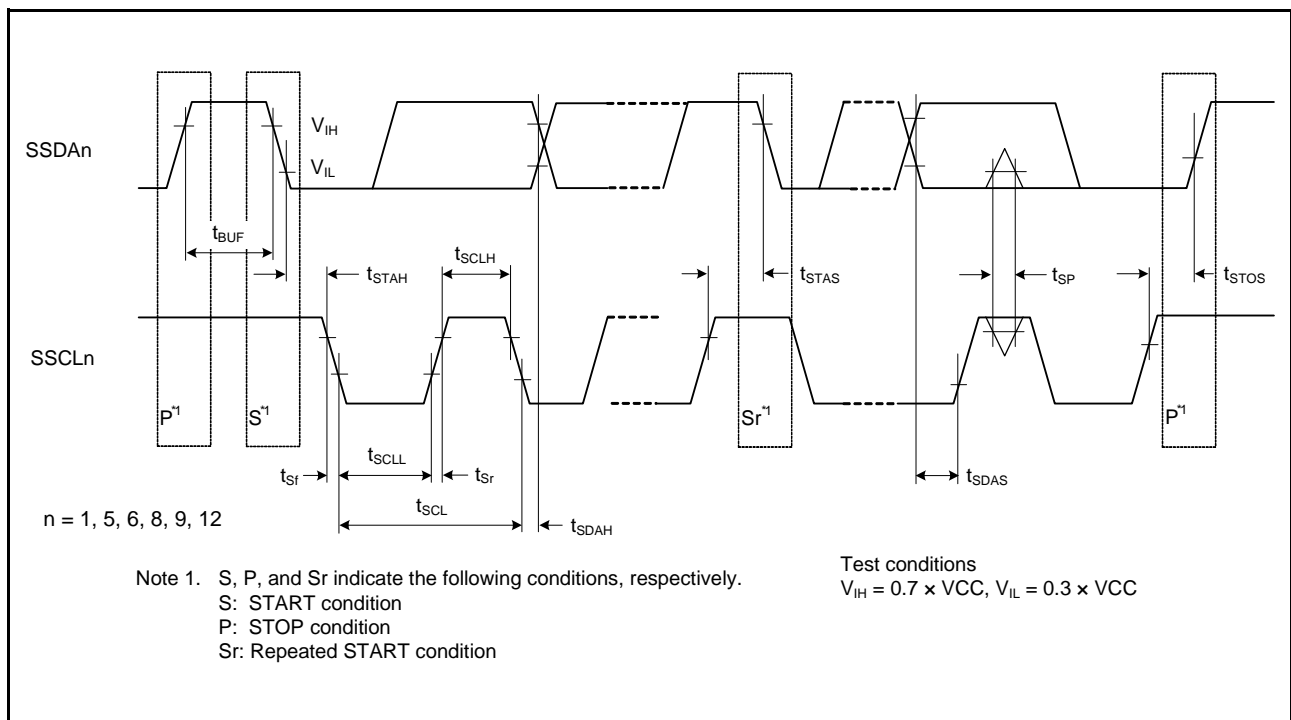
SSDAn

$V_{IH}$

$V_{IL}$

$t_{BUF}$

$t_{STAH}$

$t_{SCLH}$

$t_{STAS}$

$t_{SP}$

$t_{STOS}$

SSCLn

$P^{*1}$

$S^{*1}$

$Sr^{*1}$

$P^{*1}$

$t_{Sf}$

$t_{SCLL}$

$t_{Sr}$

$t_{SDAS}$

$t_{SCL}$

$t_{SDAH}$

n = 1, 5, 6, 8, 9, 12

Note 1. S, P, and Sr indicate the following conditions, respectively.
S: START condition
P: STOP condition
Sr: Repeated START condition

Test conditions
$V_{IH}$ = 0.7 × VCC, $V_{IL}$ = 0.3 × VCC